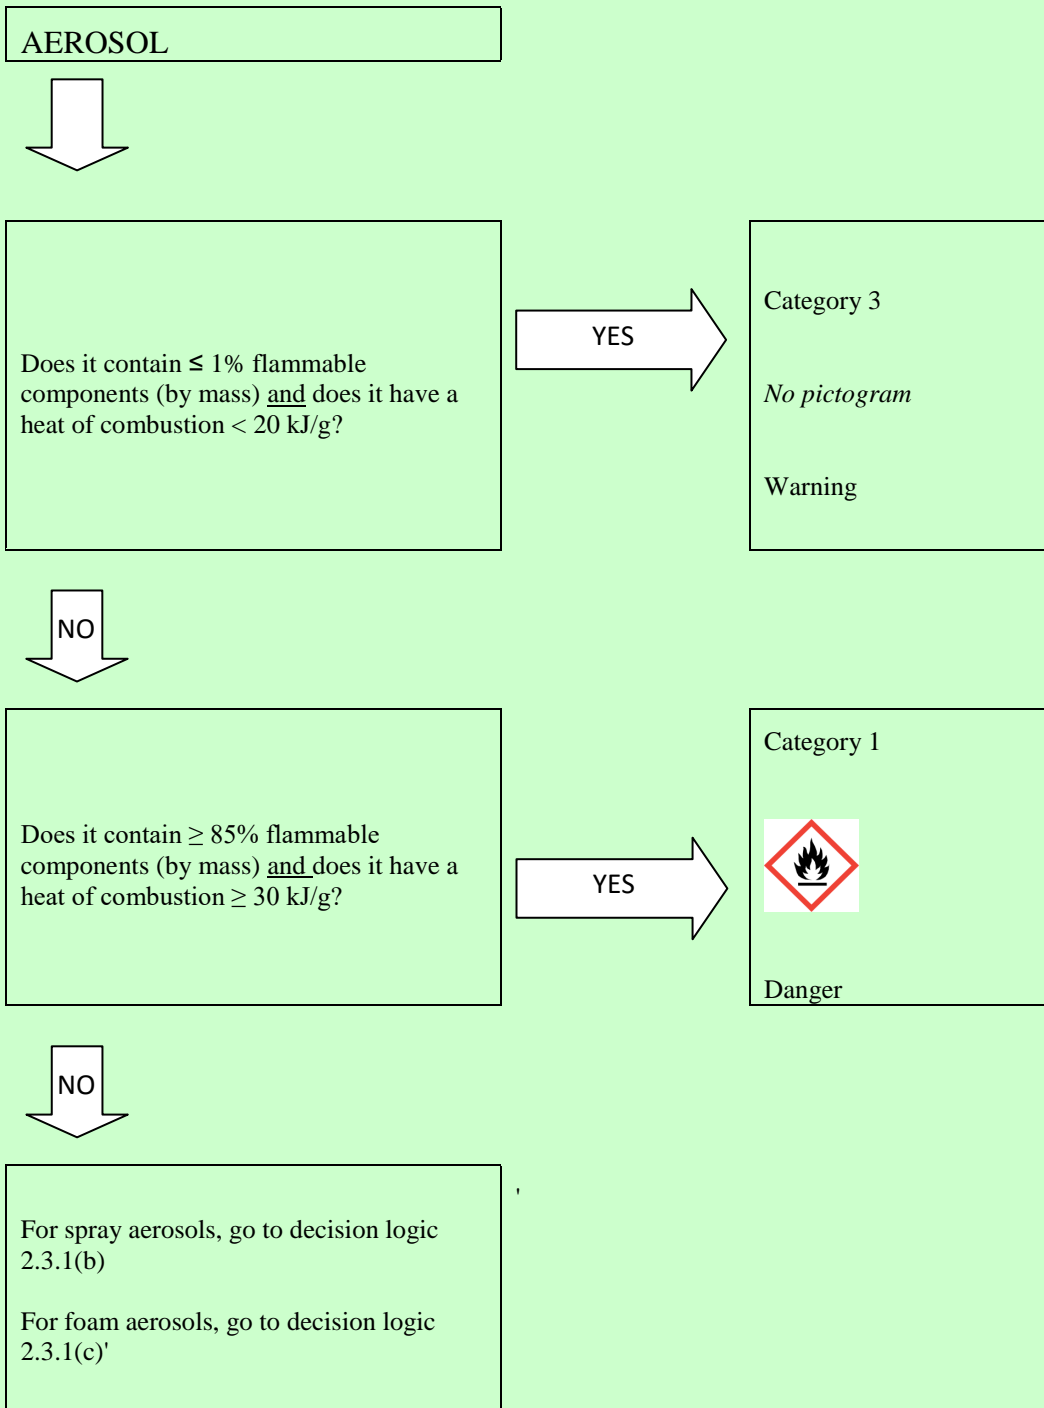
AEROSOL

Does it contain $\leq$ 1% flammable components (by mass) and does it have a heat of combustion < 20 kJ/g?

YES

Category 3

No pictogram

Warning

NO

Does it contain $\geq$ 85% flammable components (by mass) and does it have a heat of combustion $\geq$ 30 kJ/g?

YES

Category 1

Danger

NO

For spray aerosols, go to decision logic 2.3.1(b)

For foam aerosols, go to decision logic 2.3.1(c)'

'